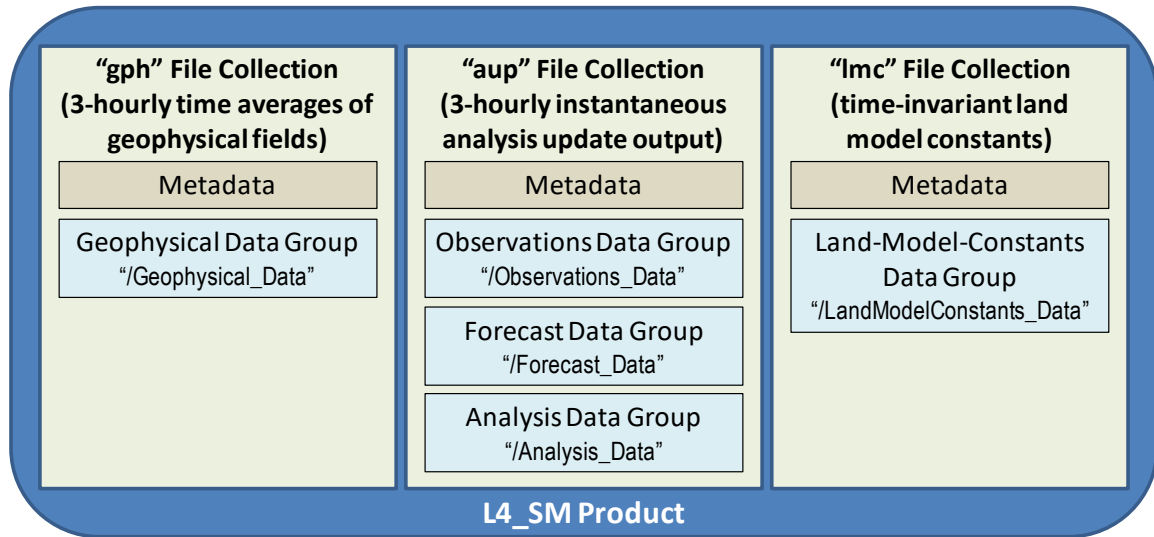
“gph” File Collection (3-hourly time averages of geophysical fields)

Metadata

Geophysical Data Group
“/Geophysical_Data”

“aup” File Collection (3-hourly instantaneous analysis update output)

Metadata

Observations Data Group
“/Observations_Data”

Forecast Data Group
“/Forecast_Data”

Analysis Data Group
“/Analysis_Data”

“lmc” File Collection (time-invariant land model constants)

Metadata

Land-Model-Constants Data Group
“/LandModelConstants_Data”

L4_SM Product